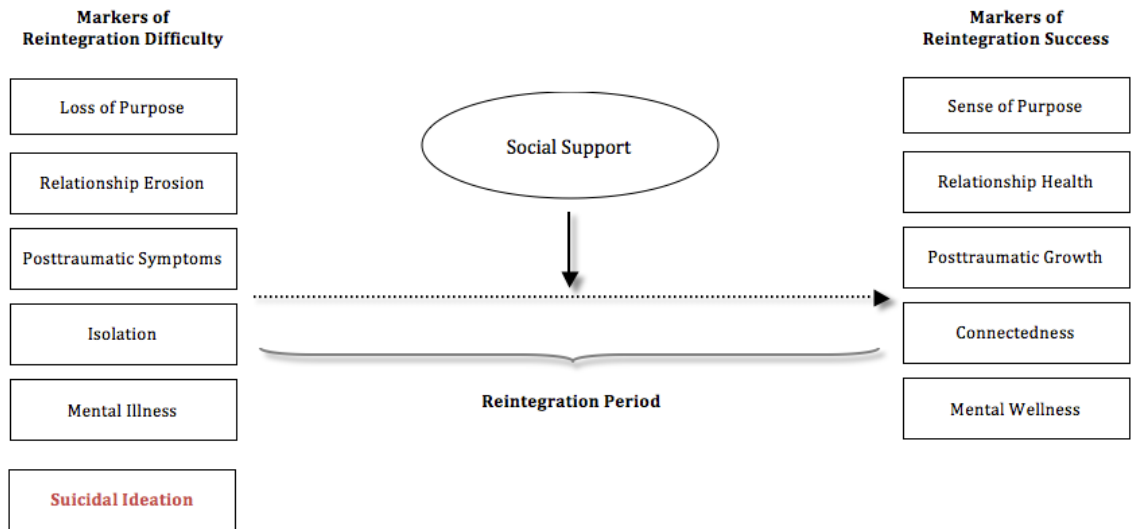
Markers of Reintegration Difficulty

Loss of Purpose

Relationship Erosion

Posttraumatic Symptoms

Isolation

Mental Illness

Suicidal Ideation

Social Support

Reintegration Period

Markers of Reintegration Success

Sense of Purpose

Relationship Health

Posttraumatic Growth

Connectedness

Mental Wellness